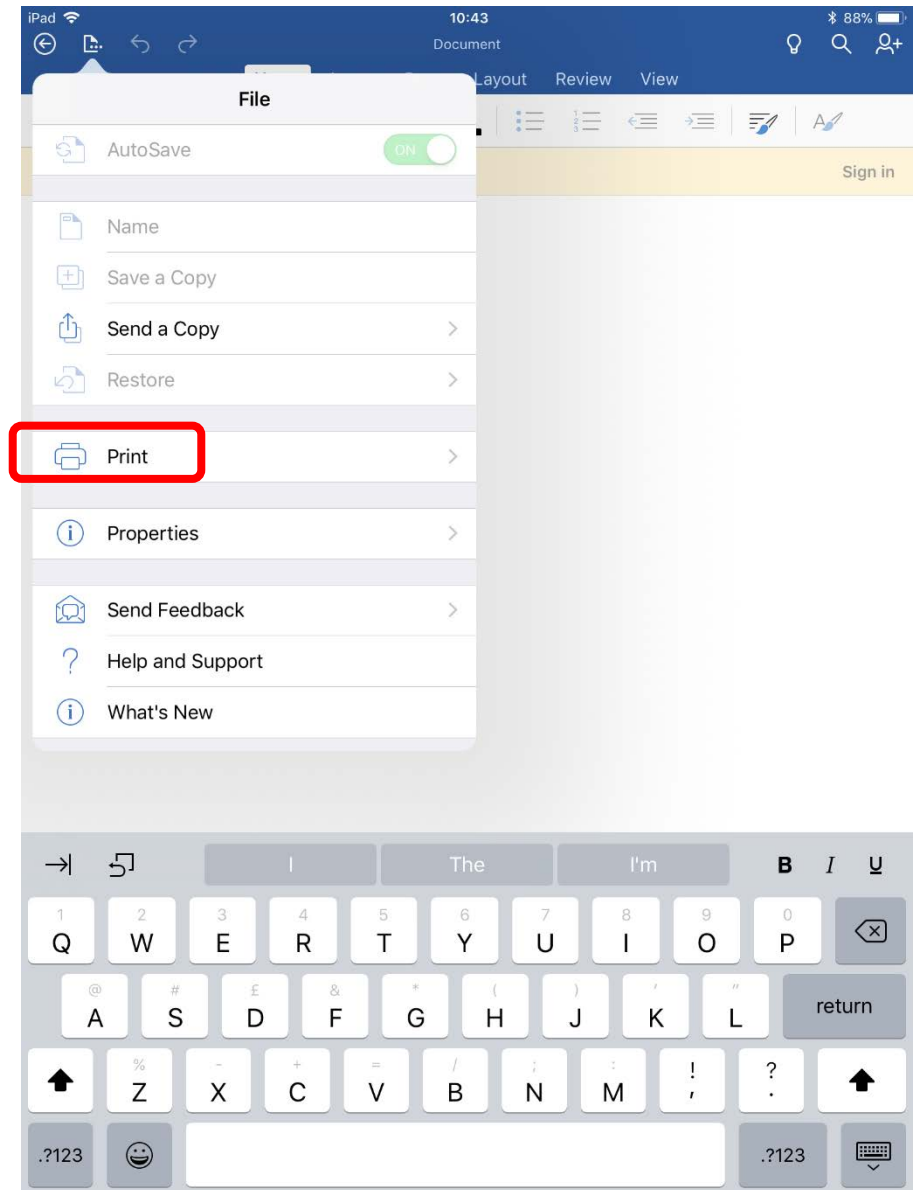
iPad
10:43
88%
Document
Layout
Review
View
File
AutoSave
ON
Sign in
Name
Save a Copy
Send a Copy
Restore
Print
Properties
Send Feedback
Help and Support
What's New

I
The
I'm
B
I
U

1
Q
2
W
3
E
4
R
5
T
6
Y
7
U
8
I
9
O
0
P

@
A
#
S
£
D
&
F
*
G
(
H
)
J
'
K
"
L
return

%
Z
-
X
+
C
=
V
/
B
;
N
:
M
!
,
?
.

.?123
.?123